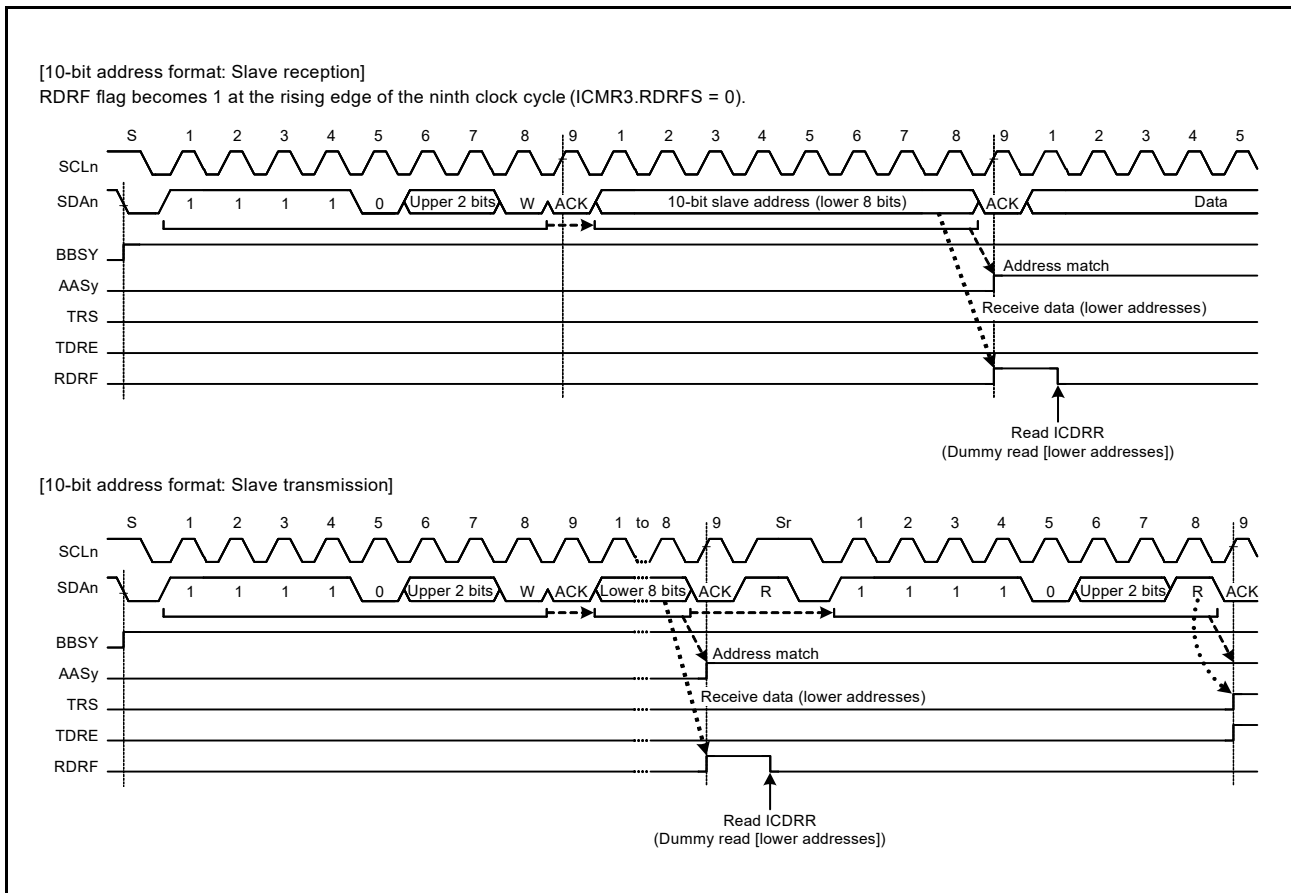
[10-bit address format: Slave reception]
RDRF flag becomes 1 at the rising edge of the ninth clock cycle (ICMR3.RDRFS = 0).

S 1 2 3 4 5 6 7 8 9 1 2 3 4 5 6 7 8 9 1 2 3 4 5

SCLn
SDAn 1 1 1 1 0 Upper 2 bits W ACK 10-bit slave address (lower 8 bits) ACK Data
BBSY
AASy
TRS
TDRE
RDRF

Address match
Receive data (lower addresses)

Read ICDRR
(Dummy read [lower addresses])

[10-bit address format: Slave transmission]

S 1 2 3 4 5 6 7 8 9 1 to 8 9 Sr 1 2 3 4 5 6 7 8 9

SCLn
SDAn 1 1 1 1 0 Upper 2 bits W ACK Lower 8 bits ACK R 1 1 1 1 0 Upper 2 bits R ACK
BBSY
AASy
TRS
TDRE
RDRF

Address match
Receive data (lower addresses)

Read ICDRR
(Dummy read [lower addresses])